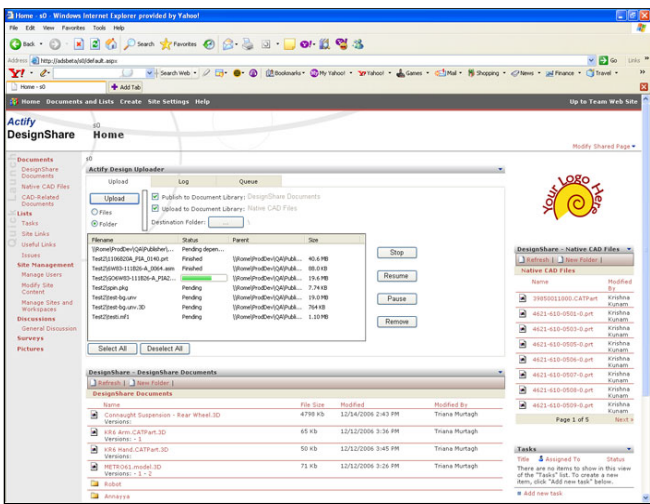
Home - s0 - Windows Internet Explorer provided by Yahoo!

File Edit View Favorites Tools Help

Back Search Favorites

Address http://adsbeta/s0/default.aspx Go Links

Y! Search Web Bookmarks My Yahoo! Yahoo! Games Mail Shopping News Finance Travel

Home - s0 Add Tab

Home Documents and Lists Create Site Settings Help Up to Team Web Site

Actify DesignShare

s0
Home

Modify Shared Page

Documents
DesignShare Documents
Native CAD Files
CAD-Related Documents
Lists
Tasks
Site Links
Useful Links
Issues
Site Management
Manage Users
Modify Site Content
Manage Sites and Workspaces
Discussions
General Discussion
Surveys
Pictures

s0

Actify Design Uploader

Upload Log Queue

Upload

Files
Folder

Publish to Document Library: DesignShare Documents
Upload to Document Library: Native CAD Files
Destination Folder:

| Filename | Status | Parent | Size |
|---|---|---|---|
| \\Rome\ProdDev\QA\Publisher\... | Pending depen... | | |
| Test2\1106820A_P1A_0140.prt | Finished | \\Rome\ProdDev\QA\Publi... | 40.6 MB |
| Test2\SWED-111826-A_0064.asm | Finished | \\Rome\ProdDev\QA\Publi... | 88.0 KB |
| Test2\SOSWED-111826-A_P1A2... | | \\Rome\ProdDev\QA\Publi... | 19.6 MB |
| Test2\spin.pkg | Pending | \\Rome\ProdDev\QA\Publi... | 7.74 KB |
| Test2\test-bg.unv | Pending | \\Rome\ProdDev\QA\Publi... | 19.0 MB |
| Test2\test-bg-unv.3D | Pending | \\Rome\ProdDev\QA\Publi... | 764 KB |
| Test2\test.inf1 | Pending | \\Rome\ProdDev\QA\Publi... | 1.10 MB |

Stop
Resume
Pause
Remove

Select All Deselect All

DesignShare - DesignShare Documents

Refresh | New Folder |

DesignShare Documents

| Name | File Size | Modified | Modified By |
|---|---|---|---|
| Connaught Suspension - Rear Wheel.3D Versions: | 4798 Kb | 12/16/2006 2:53 PM | Triana Murtagh |
| KR6 Arm.CATPart.3D Versions: - 1 | 65 Kb | 12/12/2006 3:36 PM | Triana Murtagh |
| KR6 Hand.CATPart.3D Versions: | 50 Kb | 12/12/2006 3:36 PM | Triana Murtagh |
| METRO61.model.3D Versions: - 1 - 2 | 71 Kb | 12/12/2006 2:56 PM | Triana Murtagh |
| Robot | | | |
| Annasya | | | |

Your Logo Here

DesignShare - Native CAD Files

Refresh | New Folder |

Native CAD Files

| Name | Modified By |
|---|---|
| 3985001000.CATPart | Krishna Kunam |
| 4621-610-0501-0.prt | Krishna Kunam |
| 4621-610-0503-0.prt | Krishna Kunam |
| 4621-610-0505-0.prt | Krishna Kunam |
| 4621-610-0506-0.prt | Krishna Kunam |
| 4621-610-0507-0.prt | Krishna Kunam |
| 4621-610-0508-0.prt | Krishna Kunam |
| 4621-610-0509-0.prt | Krishna Kunam |

Page 1 of 5 Next »

Tasks

Title Assigned To Status

There are no items to show in this view of the "Tasks" list. To create a new item, click "Add new task" below.

Add new task